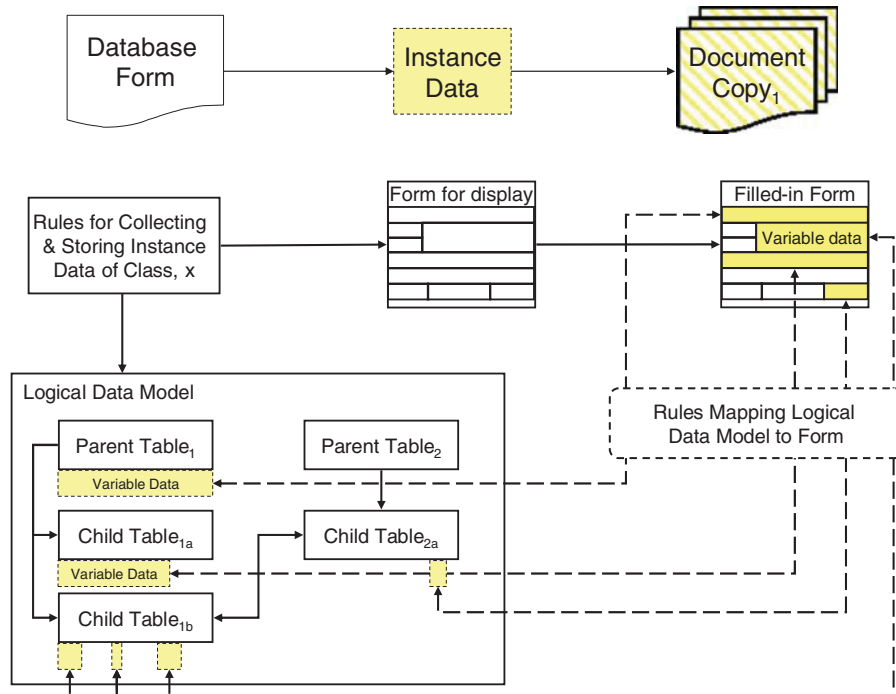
Database Form

Instance Data

Document Copy$_1$

Rules for Collecting & Storing Instance Data of Class, x

Form for display

Filled-in Form

Variable data

Logical Data Model

Rules Mapping Logical Data Model to Form

Parent Table$_1$

Parent Table$_2$

Variable Data

Child Table$_{1a}$

Child Table$_{2a}$

Variable Data

Child Table$_{1b}$